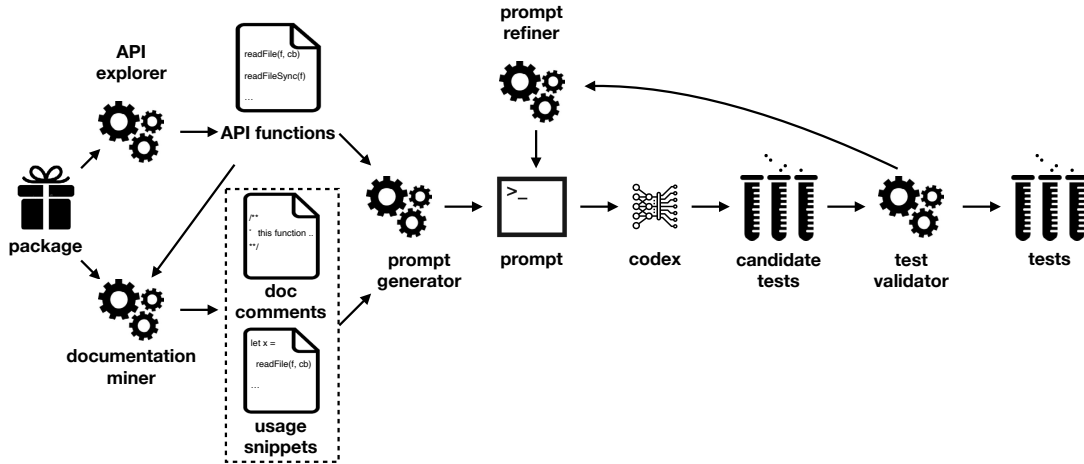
package

API explorer

readFile(f, cb)
readFileSync(f)
...

API functions

documentation miner

/**
* this function ...
**/

doc comments

let x =
readFile(f, cb)
...

usage snippets

prompt generator

prompt refiner

>_

prompt

codex

candidate tests

test validator

tests